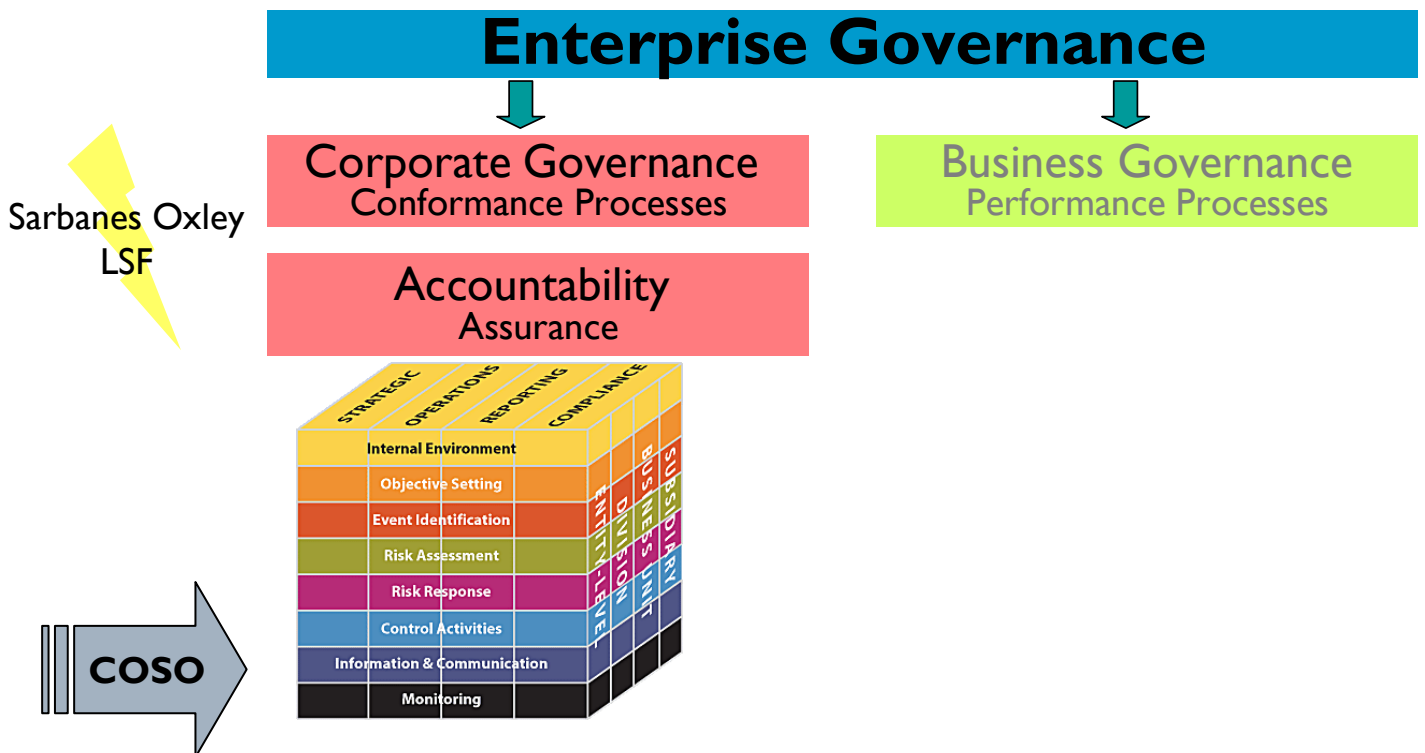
Enterprise Governance

Corporate Governance
Conformance Processes

Business Governance
Performance Processes

Sarbanes Oxley
LSF

Accountability
Assurance

STRATEGIC
OPERATIONS
REPORTING
COMPLIANCE

Internal Environment
Objective Setting
Event Identification
Risk Assessment
Risk Response
Control Activities
Information & Communication
Monitoring

ENTITY-LEVEL
DIVISION
BUSINESS UNIT
SUBSIDIARY

COSO